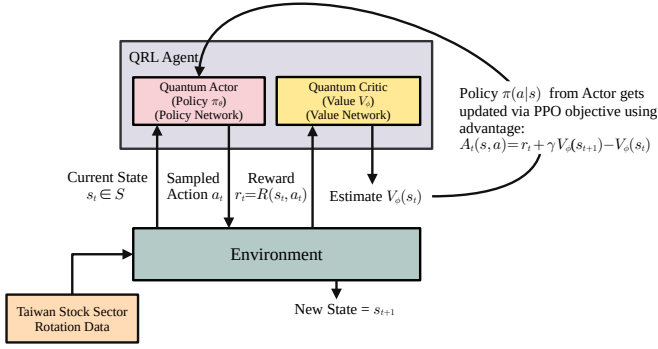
QRL Agent

Quantum Actor
(Policy $\pi_\theta$)
(Policy Network)

Quantum Critic
(Value $V_\phi$)
(Value Network)

Policy $\pi(a|s)$ from Actor gets updated via PPO objective using advantage:
$A_t(s,a) = r_t + \gamma V_\phi(s_{t+1}) - V_\phi(s_t)$

Current State
$s_t \in S$

Sampled
Action $a_t$

Reward
$r_t = R(s_t, a_t)$

Estimate $V_\phi(s_t)$

Environment

Taiwan Stock Sector
Rotation Data

New State = $s_{t+1}$